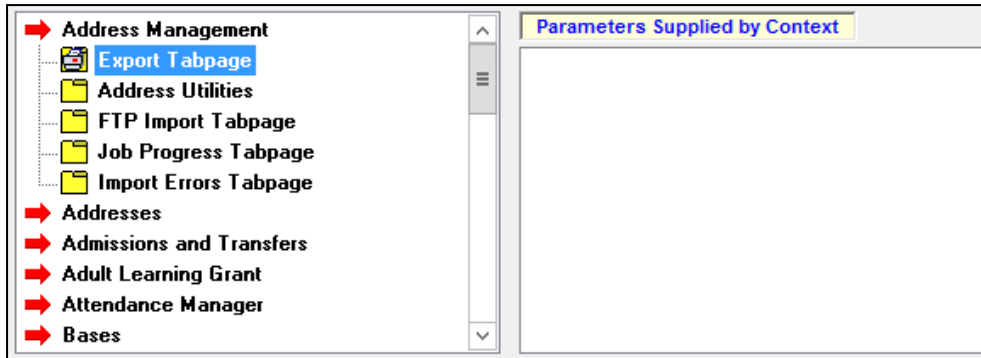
Address Management
Export Tabpage
Address Utilities
FTP Import Tabpage
Job Progress Tabpage
Import Errors Tabpage
Addresses
Admissions and Transfers
Adult Learning Grant
Attendance Manager
Bases

Parameters Supplied by Context